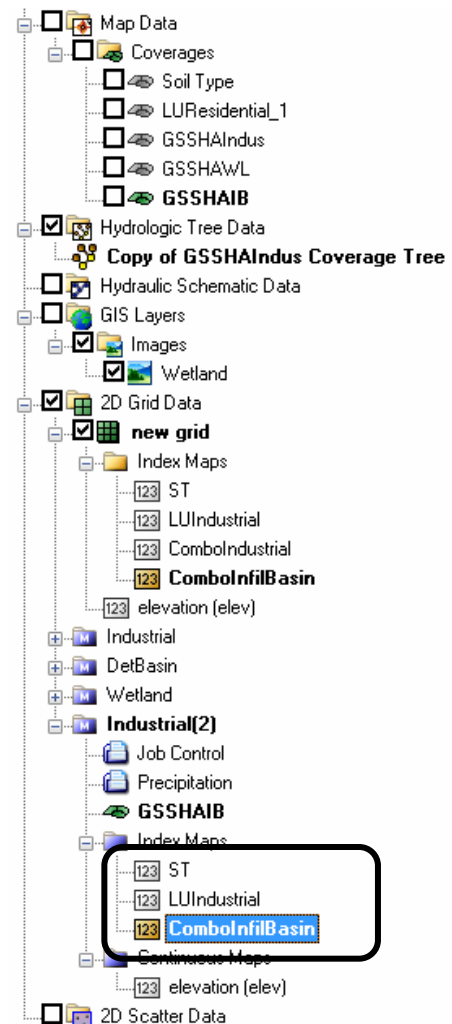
Map Data
Coverages
Soil Type
LUResidential_1
GSSHAIndus
GSSHAWL
GSSHAIB
Hydrologic Tree Data
Copy of GSSHAIndus Coverage Tree
Hydraulic Schematic Data
GIS Layers
Images
Wetland
2D Grid Data
new grid
Index Maps
123 ST
123 LUIndustrial
123 ComboIndustrial
123 ComboInfilBasin
123 elevation (elev)
Industrial
DetBasin
Wetland
Industrial(2)
Job Control
Precipitation
GSSHAIB
Index Maps
123 ST
123 LUIndustrial
123 ComboInfilBasin
Continuous Maps
123 elevation (elev)
2D Scatter Data